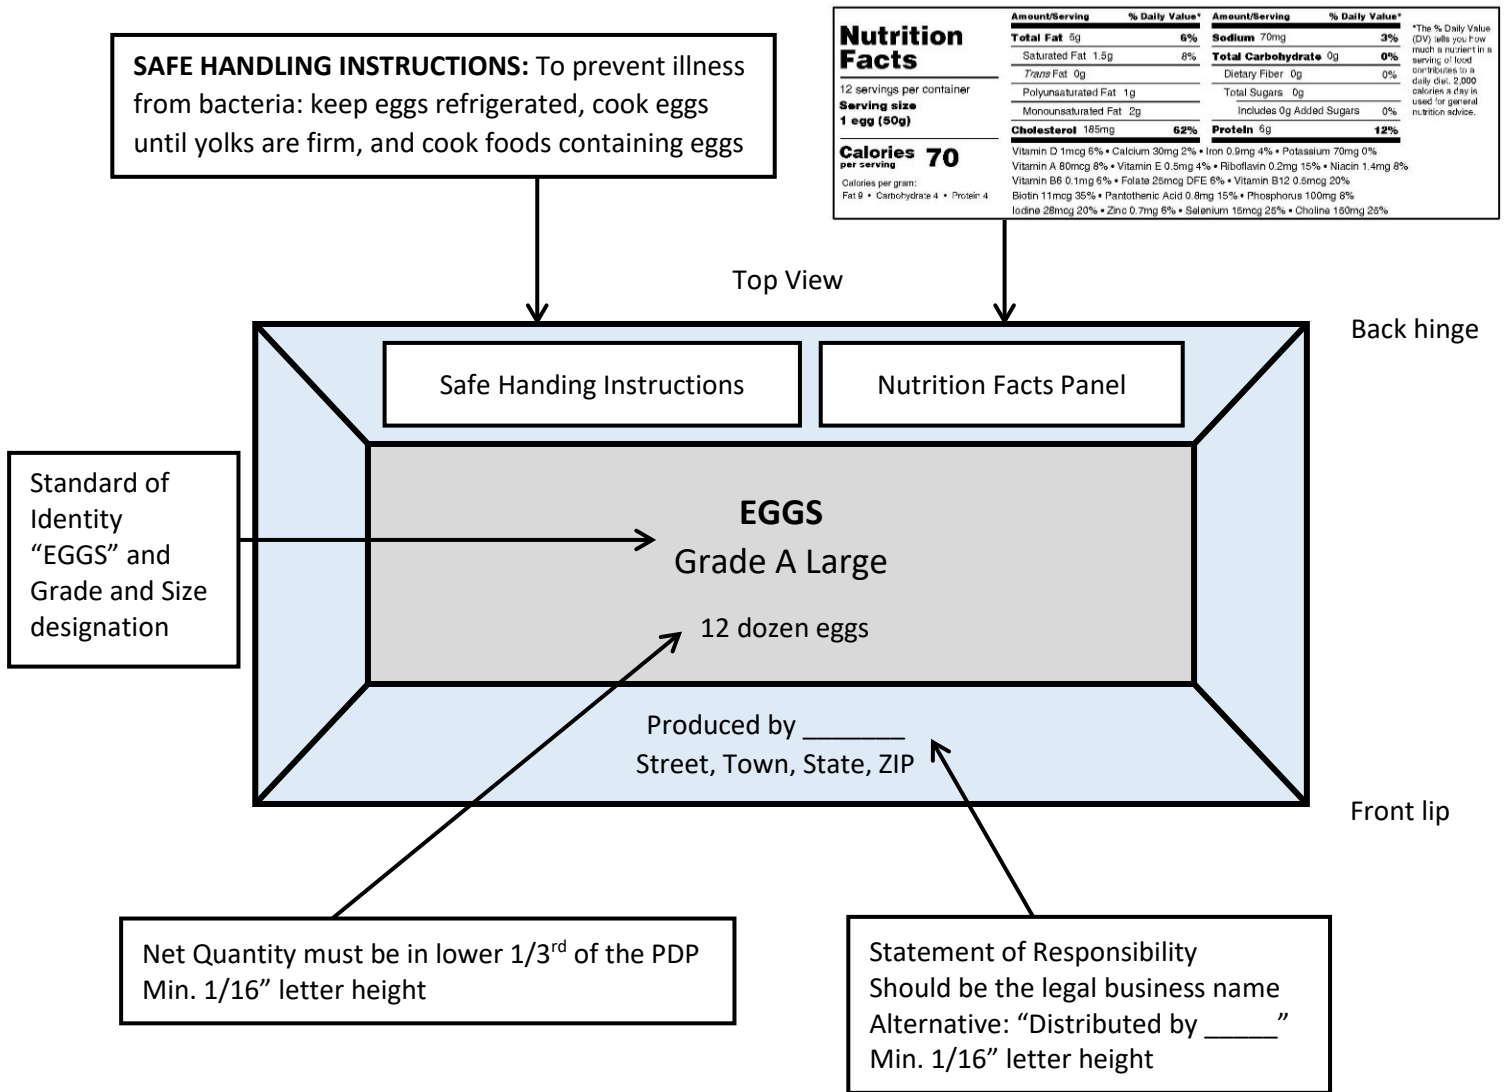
**SAFE HANDLING INSTRUCTIONS:** To prevent illness from bacteria: keep eggs refrigerated, cook eggs until yolks are firm, and cook foods containing eggs

Nutrition Facts
12 servings per container
Serving size 1 egg (50g)
Calories per serving 70
Calories per gram: Fat 9 • Carbohydrate 4 • Protein 4

| Amount/Serving | % Daily Value* | Amount/Serving | % Daily Value* |
|---|---|---|---|
| Total Fat 5g | 6% | Sodium 70mg | 3% |
| Saturated Fat 1.5g | 8% | Total Carbohydrate 0g | 0% |
| *Trans* Fat 0g | | Dietary Fiber 0g | 0% |
| Polyunsaturated Fat 1g | | Total Sugars 0g | |
| Monounsaturated Fat 2g | | Includes 0g Added Sugars | 0% |
| Cholesterol 185mg | 62% | Protein 6g | 12% |

Vitamin D 1mcg 6% • Calcium 30mg 2% • Iron 0.9mg 4% • Potassium 70mg 0%
Vitamin A 80mcg 8% • Vitamin E 0.5mg 4% • Riboflavin 0.2mg 15% • Niacin 1.4mg 8%
Vitamin B6 0.1mg 6% • Folate 25mcg DFE 6% • Vitamin B12 0.5mcg 20%
Biotin 11mcg 35% • Pantothenic Acid 0.8mg 15% • Phosphorus 100mg 8%
Iodine 28mcg 20% • Zinc 0.7mg 6% • Selenium 15mcg 25% • Choline 150mg 25%

*The % Daily Value (DV) tells you how much a nutrient in a serving of food contributes to a daily diet. 2,000 calories a day is used for general nutrition advice.

Top View

Back hinge

Safe Handing Instructions

Nutrition Facts Panel

Standard of Identity "EGGS" and Grade and Size designation

**EGGS**
Grade A Large

12 dozen eggs

Produced by _______
Street, Town, State, ZIP

Front lip

Net Quantity must be in lower 1/3$^{rd}$ of the PDP
Min. 1/16" letter height

Statement of Responsibility
Should be the legal business name
Alternative: "Distributed by _____"
Min. 1/16" letter height